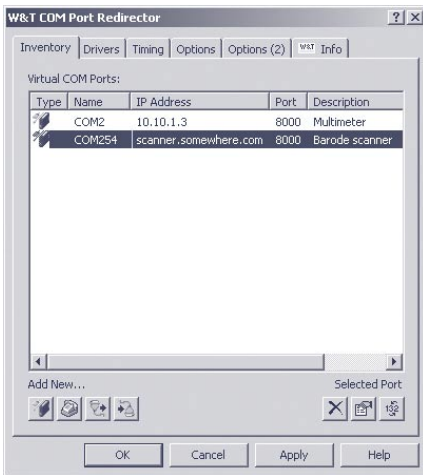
W&T COM Port Redirector

?

Inventory | Drivers | Timing | Options | Options (2) | W&T Info

Virtual COM Ports:

| Type | Name | IP Address | Port | Description |
|---|---|---|---|---|
| | COM2 | 10.10.1.3 | 8000 | Multimeter |
| | COM254 | scanner.somewhere.com | 8000 | Barode scanner |

Add New...

Selected Port

OK | Cancel | Apply | Help